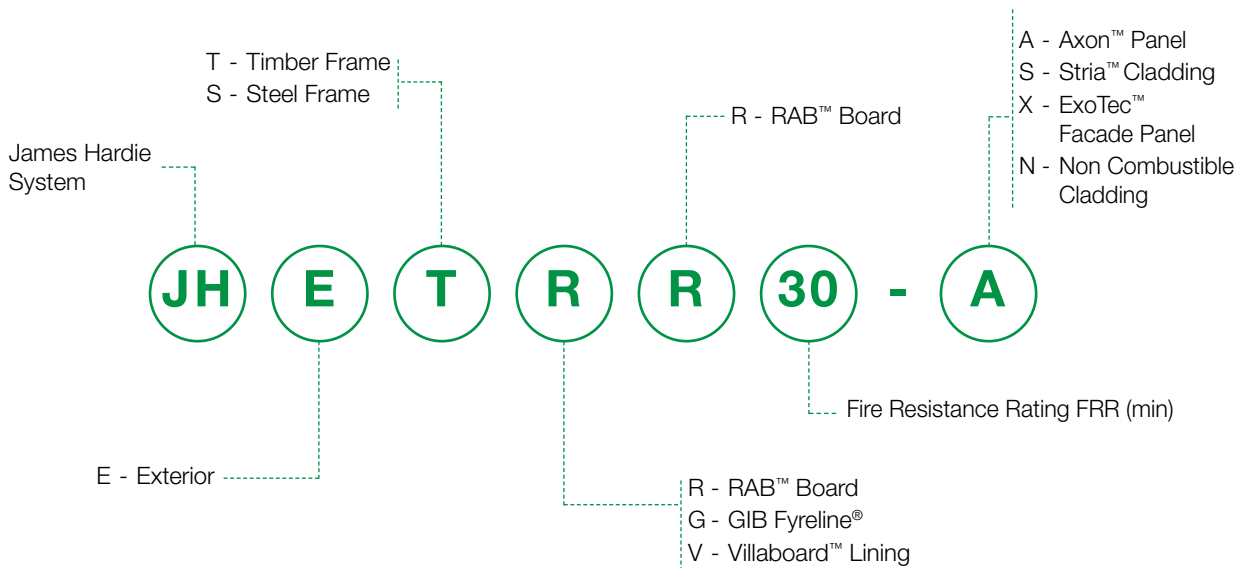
T - Timber Frame
S - Steel Frame

James Hardie System

R - RAB™ Board

A - Axon™ Panel
S - Stria™ Cladding
X - ExoTec™ Facade Panel
N - Non Combustible Cladding

JH E T R R 30 - A

Fire Resistance Rating FRR (min)

E - Exterior

R - RAB™ Board
G - GIB Fyreline®
V - Villaboard™ Lining